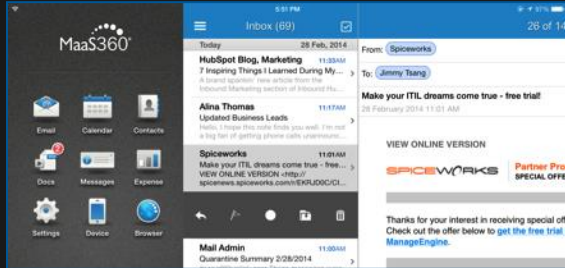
5:51 PM

MaaS360

Email
Calendar
Contacts
2
Docs
Messages
Expense
Settings
Device
Browser

Inbox (69)

Today 28 Feb, 2014

HubSpot Blog, Marketing 11:33AM
7 Inspiring Things I Learned During My...
A brand spankin' new article from the Inbound Marketing section of Inbound Hu...

Alina Thomas 11:17AM
Updated Business Leads
Hey, I've updated this note finds you well...

Spiceworks 11:01AM
Make your ITIL dreams come true - ...
VIEW ONLINE VERSION <http://spicenews.spiceworks.com/t/EKPJD0C/...

Mail Admin 10:30AM
Quarantine Summary 2/28/2014

26 of 14

From: Spiceworks

To: Jimmy Tsang

Make your ITIL dreams come true - free trial!
28 February 2014 11:01 AM

VIEW ONLINE VERSION

SPICEWORKS

Partner Pro
SPECIAL OFFE

Thanks for your interest in receiving special of
Check out the offer below to get the free trial
ManageEngine.